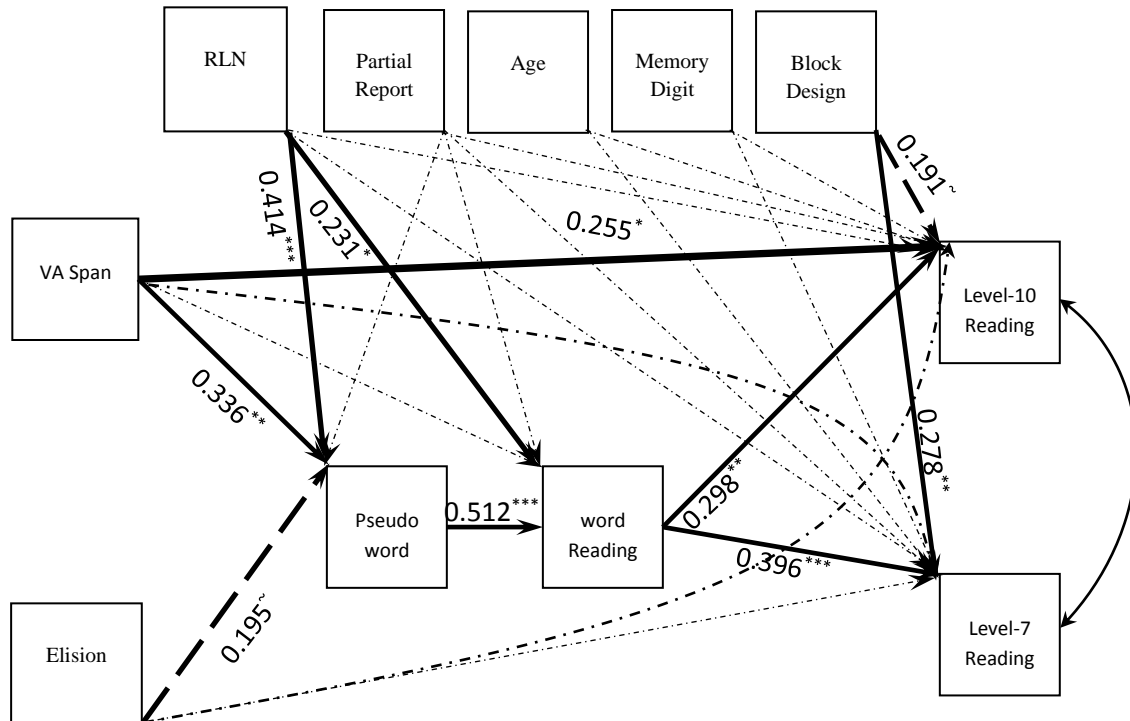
RLN

Partial Report

Age

Memory Digit

Block Design

0.191~

0.414***

0.231*

0.255*

VA Span

Level-10 Reading

0.336**

0.278**

0.298**

Pseudo word

0.512***

word Reading

0.396***

0.195~

Elision

Level-7 Reading